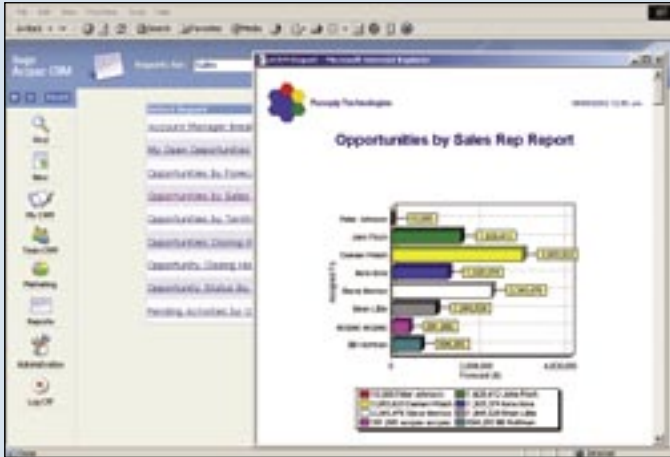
Sage Accpac CRM

Reports for: Sales

Find

New

My CRM

Team CRM

Marketing

Reports

Administration

Log Off

Account Manager Email

My Open Opportunities

Opportunities by Fore

Opportunities by Sales

Opportunities by Territ

Opportunities Closing in

Opportunity Closing Ne

Opportunity Status By

Pending Activities by C

Panoply Technologies

Opportunities by Sales Rep Report

Peter Johnson

Jane Finch

Carmel Kieren

Anne Ross

Steve Mercer

Brian Little

Assigned To

0

2,000,000

4,000,000

Forecast ($)

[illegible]